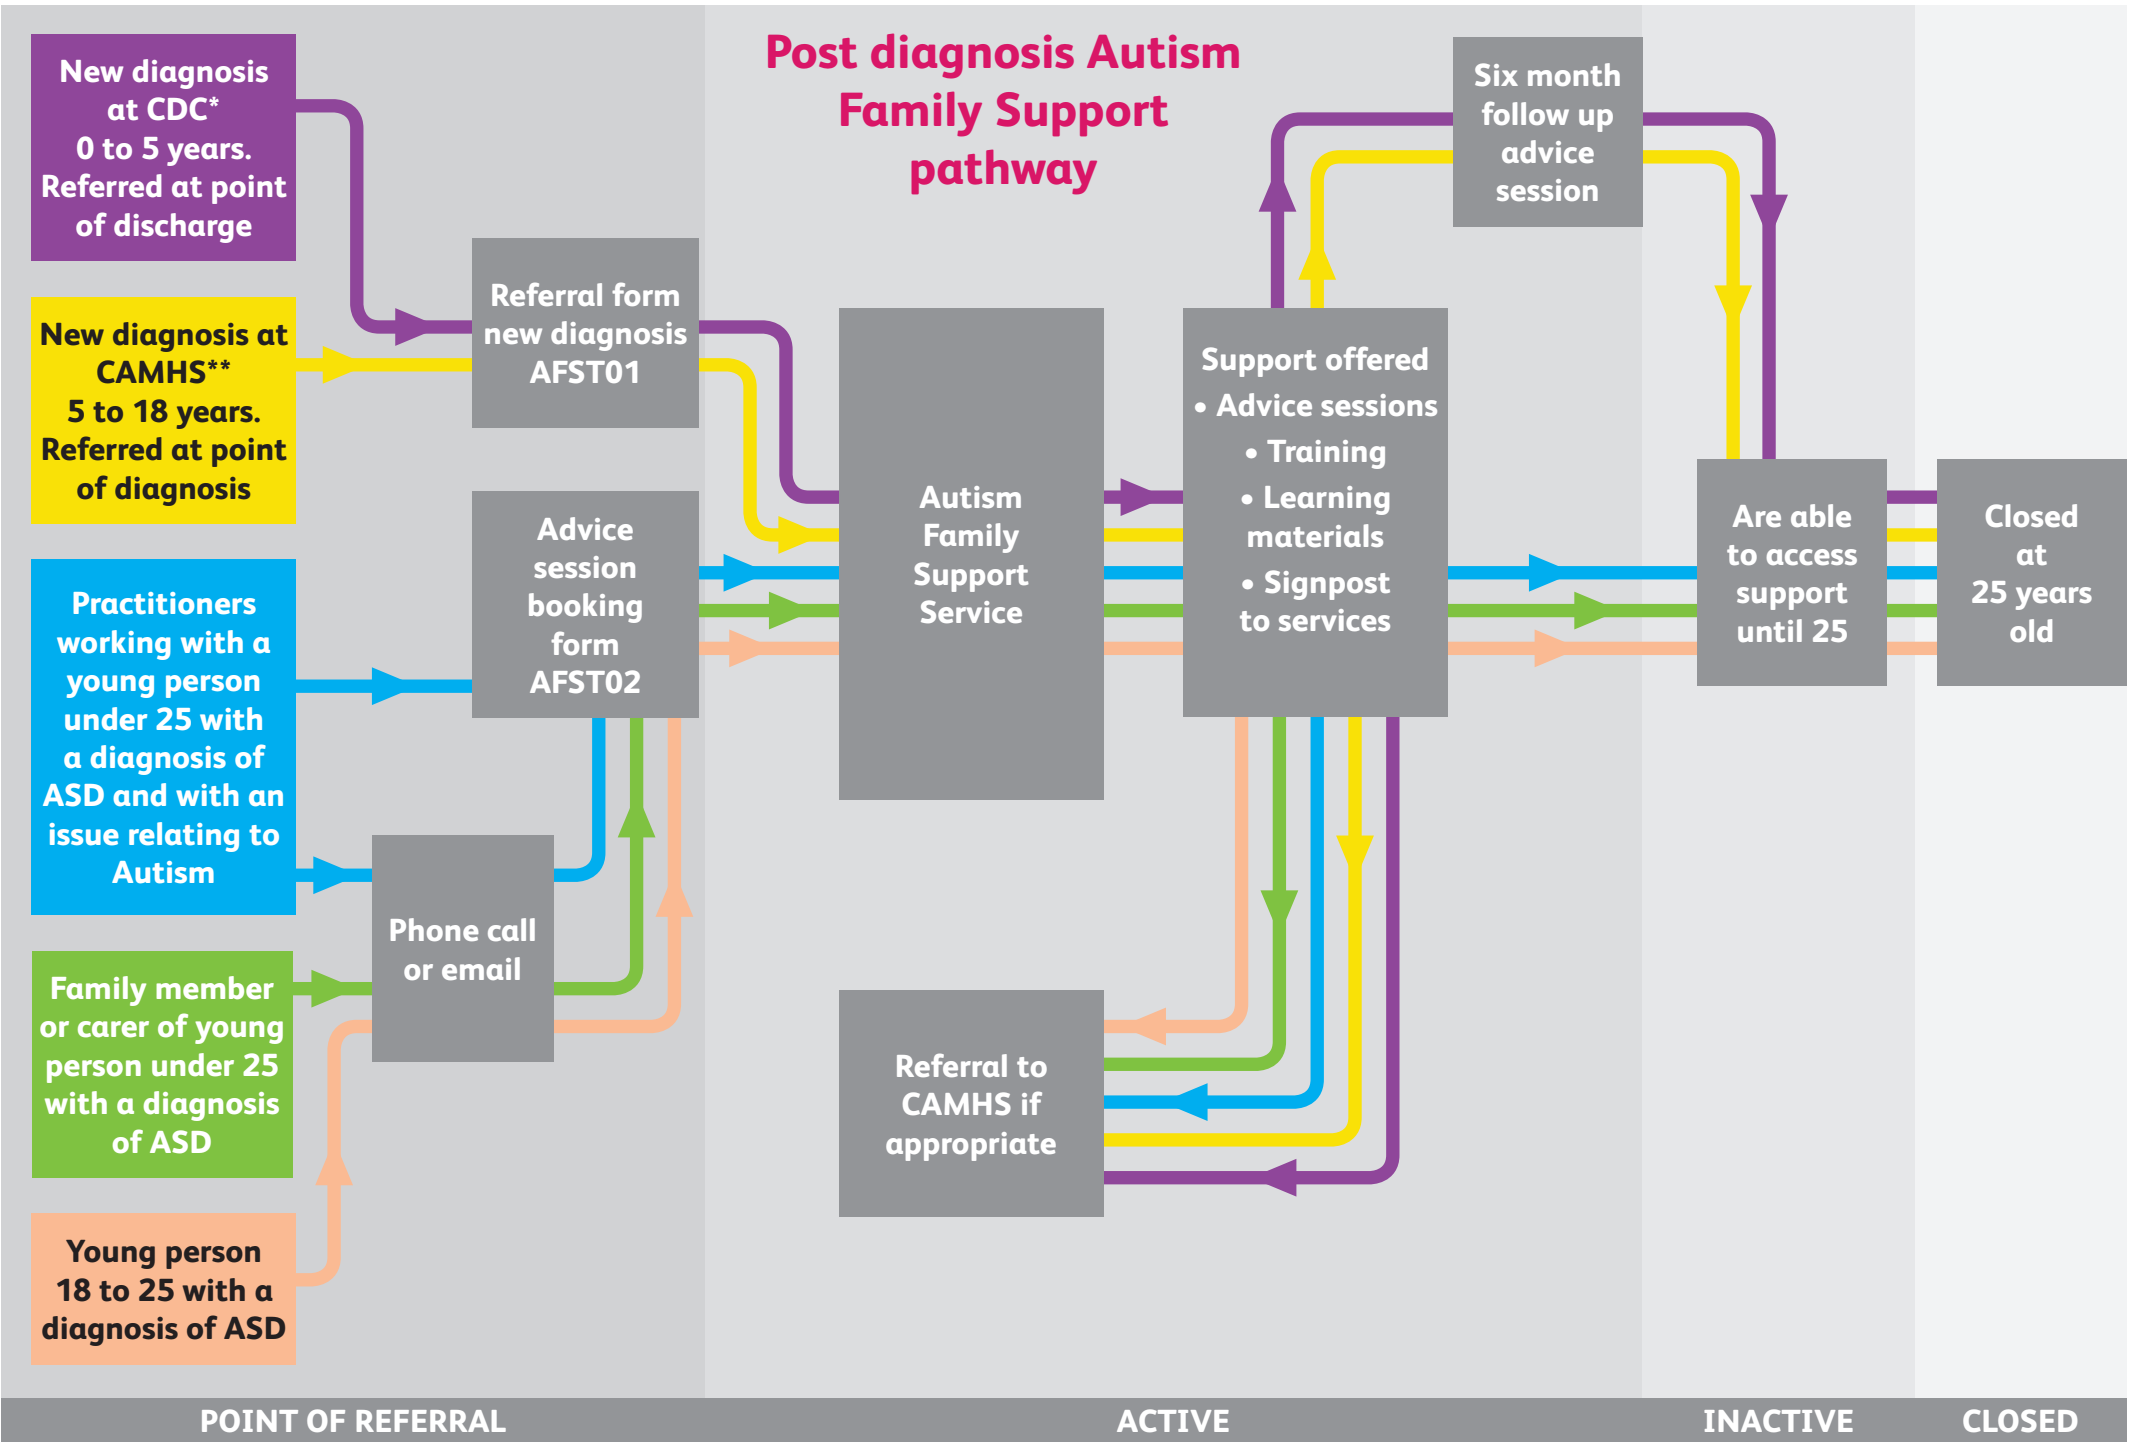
Post diagnosis Autism Family Support pathway

New diagnosis at CDC* 0 to 5 years. Referred at point of discharge

New diagnosis at CAMHS** 5 to 18 years. Referred at point of diagnosis

Practitioners working with a young person under 25 with a diagnosis of ASD and with an issue relating to Autism

Family member or carer of young person under 25 with a diagnosis of ASD

Young person 18 to 25 with a diagnosis of ASD

Referral form new diagnosis AFST01

Advice session booking form AFST02

Phone call or email

Autism Family Support Service

Referral to CAMHS if appropriate

Support offered
• Advice sessions
• Training
• Learning materials
• Signpost to services

Six month follow up advice session

Are able to access support until 25

Closed at 25 years old

POINT OF REFERRAL

ACTIVE

INACTIVE

CLOSED